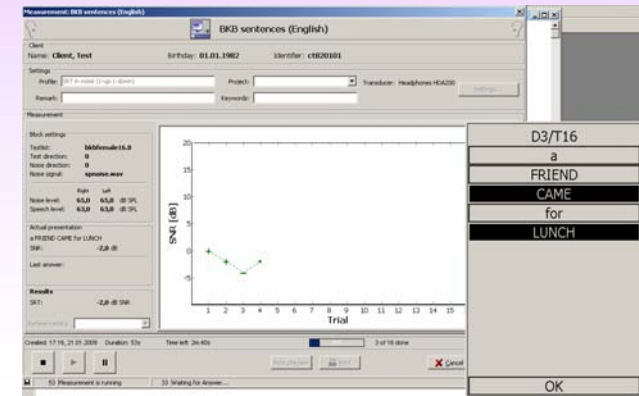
Measurement: BKB sentences (English)

BKB sentences (English)

Client
Name: Client, Test
Birthday: 01.01.1982
Identifier: ct820101

Settings
Profile: SRT in noise (1-up 1-down)
Project:
Transducer: Headphones HDA200
Remark:
Keywords:
Settings...

Measurement

Block settings
Testlist: bkbfemale16.0
Test direction: 0
Noise direction: 0
Noise signal: spnoise.wav

Right Left
Noise level: 65,0 65,0 dB SPL
Speech level: 63,0 63,0 dB SPL

Actual presentation
a FRIEND CAME for LUNCH
SNR: -2,0 dB

Last answer:

Results
SRT: -2,0 dB SNR

Reference data

SNR [dB]
20
15
10
5
0
-5
1 2 3 4 5 6 7 8 9 10 11 12 13 14 15
Trial

Created: 17:16, 21.01.2009 Duration: 53s Time left: 2m 40s 3 of 16 done

Print preview Print Cancel

53 Measurement is running 33 Waiting for Answer...

D3/T16
a
FRIEND
CAME
for
LUNCH
OK